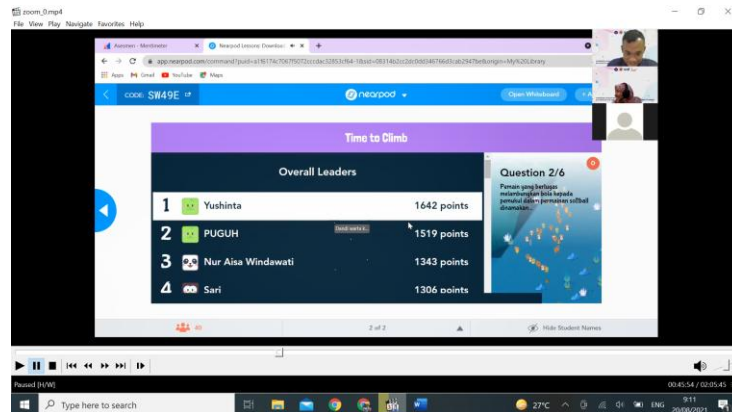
zoom_0.mp4
File View Play Navigate Favorites Help

Awasten - Mentimeter
Nearpod Lesson: Downlo
app.nearpod.com/?command=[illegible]
Apps Gmail YouTube Maps

CODE: SW49E
nearpod
Open Whiteboard

Time to Climb

Overall Leaders

| 1 | Yushinta | 1642 points |
|---|---|---|
| 2 | PUGUH | 1519 points |
| 3 | Nur Aisa Windawati | 1343 points |
| 4 | Sari | 1306 points |

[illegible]

Question 2/6
0
Pemain yang berlugas melambungkan bola kepada pemukul dalam permainan softball dinamakan...

2 of 2
Hide Student Names

Paused [H/W]
00:45:54 / 02:05:45

Type here to search
27°C
ENG
9:11
20/08/2021